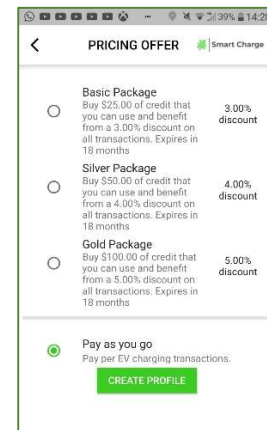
39% 14:28

PRICING OFFER Smart Charge

Basic Package
Buy $25.00 of credit that you can use and benefit from a 3.00% discount on all transactions. Expires in 18 months
3.00% discount

Silver Package
Buy $50.00 of credit that you can use and benefit from a 4.00% discount on all transactions. Expires in 18 months
4.00% discount

Gold Package
Buy $100.00 of credit that you can use and benefit from a 5.00% discount on all transactions. Expires in 18 months
5.00% discount

Pay as you go
Pay per EV charging transactions.

CREATE PROFILE